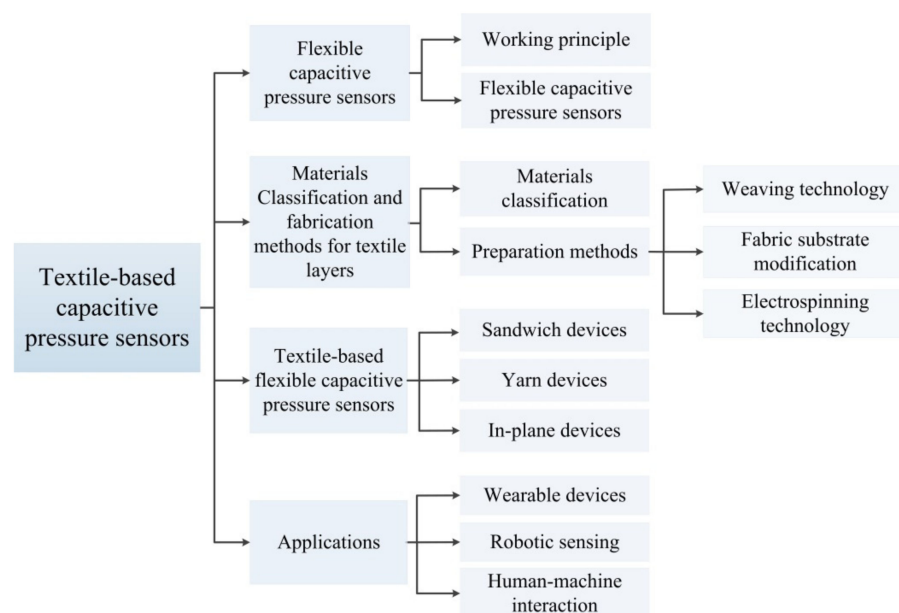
Textile-based capacitive pressure sensors

Flexible capacitive pressure sensors

Working principle

Flexible capacitive pressure sensors

Materials Classification and fabrication methods for textile layers

Materials classification

Preparation methods

Weaving technology

Fabric substrate modification

Electrospinning technology

Textile-based flexible capacitive pressure sensors

Sandwich devices

Yarn devices

In-plane devices

Applications

Wearable devices

Robotic sensing

Human-machine interaction